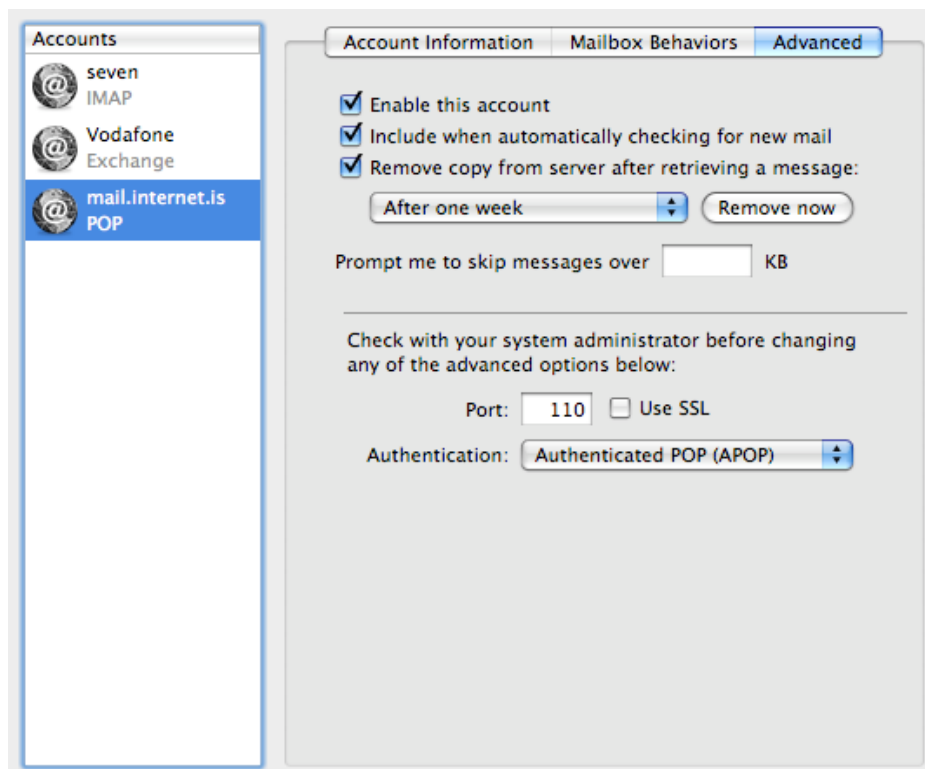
Accounts

seven
IMAP

Vodafone
Exchange

mail.internet.is
POP

Account Information | Mailbox Behaviors | Advanced

Enable this account

Include when automatically checking for new mail

Remove copy from server after retrieving a message:

After one week

Remove now

Prompt me to skip messages over KB

Check with your system administrator before changing any of the advanced options below:

Port: 110 Use SSL

Authentication: Authenticated POP (APOP)